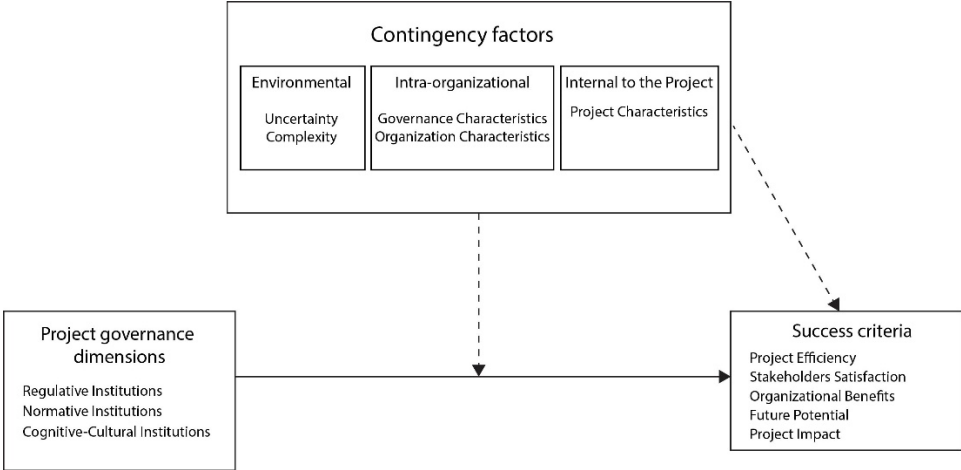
Contingency factors

Environmental

Uncertainty
Complexity

Intra-organizational

Governance Characteristics
Organization Characteristics

Internal to the Project

Project Characteristics

Project governance dimensions

Regulative Institutions
Normative Institutions
Cognitive-Cultural Institutions

Success criteria

Project Efficiency
Stakeholders Satisfaction
Organizational Benefits
Future Potential
Project Impact